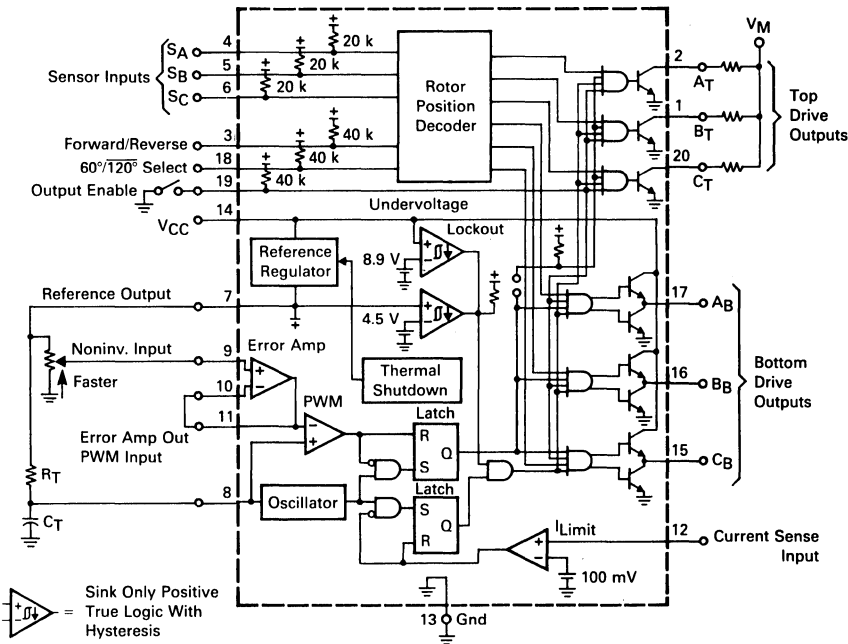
$V_M$

$S_A$ 4
Sensor Inputs $S_B$ 5
$S_C$ 6

20 k
20 k
20 k

Rotor Position Decoder

2 $A_T$
1 $B_T$
20 $C_T$

Top Drive Outputs

Forward/Reverse 3
$60°/\overline{120°}$ Select 18
Output Enable 19

40 k
40 k
40 k

$V_{CC}$ 14

Undervoltage
Lockout

Reference Regulator

8.9 V

4.5 V

Reference Output 7

Noninv. Input 9
Faster

Error Amp

10
11
Error Amp Out
PWM Input

Thermal Shutdown

PWM

Latch
R
S
Q

17 $A_B$
16 $B_B$
15 $C_B$

Bottom Drive Outputs

$R_T$
$C_T$

8
Oscillator

Latch
S
R
Q

$I_{Limit}$

12 Current Sense Input

100 mV

13 Gnd

= Sink Only Positive True Logic With Hysteresis